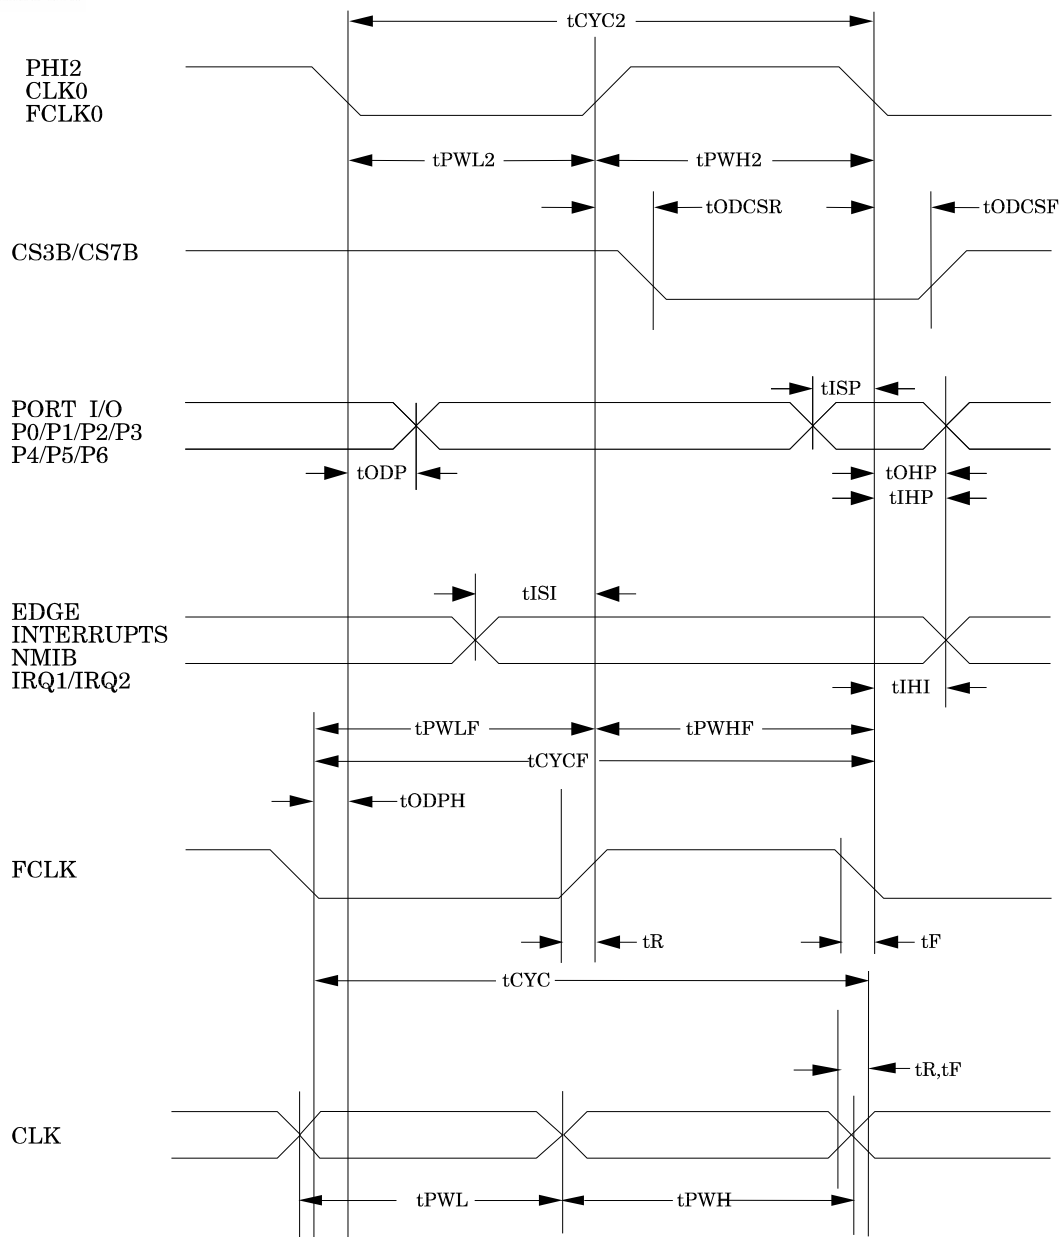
tCYC2

PHI2
CLK0
FCLK0

tPWL2
tPWH2

tODCSR
tODCSF

CS3B/CS7B

tISP

PORT I/O
P0/P1/P2/P3
P4/P5/P6

tODP
tOHP
tIHP

tISI

EDGE
INTERRUPTS
NMIB
IRQ1/IRQ2

tIHI

tPWLF
tPWHF
tCYCF

tODPH

FCLK

tR
tF

tCYC

tR,tF

CLK

tPWL
tPWH